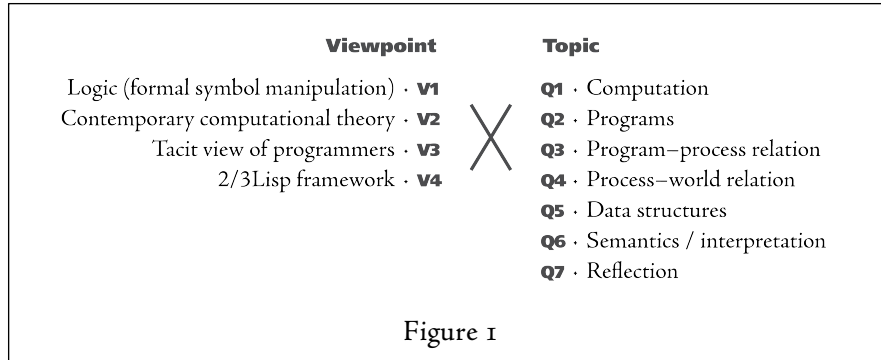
Viewpoint

Logic (formal symbol manipulation) · V1
Contemporary computational theory · V2
Tacit view of programmers · V3
2/3Lisp framework · V4

Topic

Q1 · Computation
Q2 · Programs
Q3 · Program–process relation
Q4 · Process–world relation
Q5 · Data structures
Q6 · Semantics / interpretation
Q7 · Reflection

Figure 1